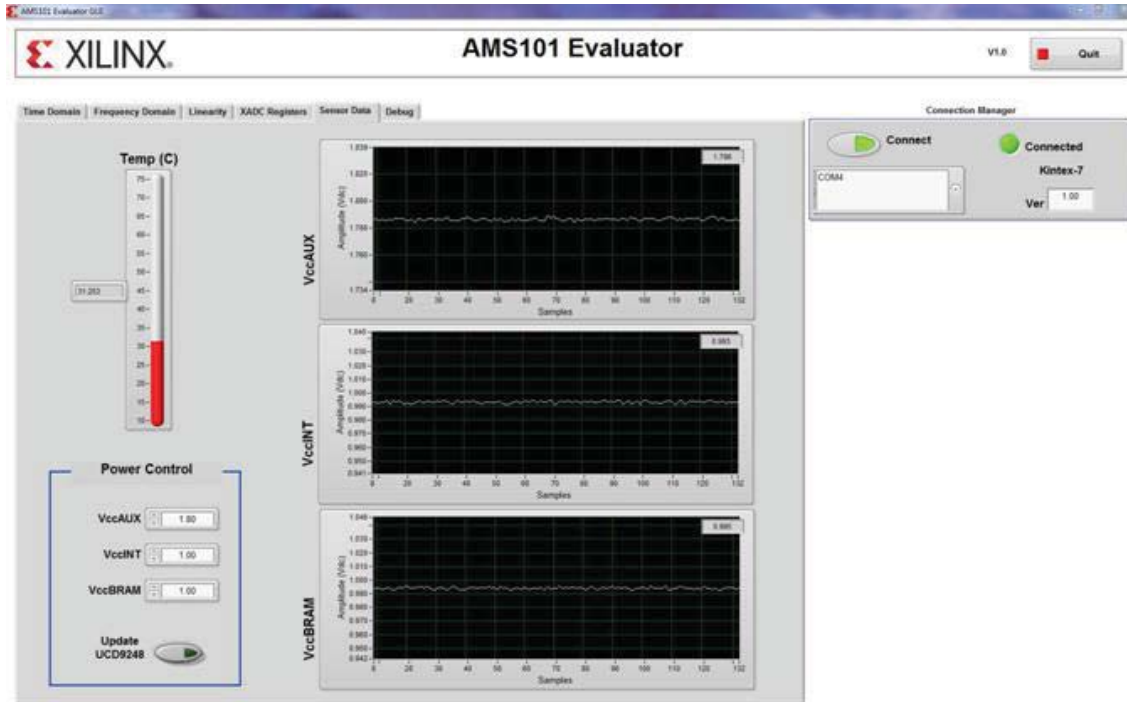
AMS101 Evaluator GUI

XILINX.

AMS101 Evaluator

V1.0

Quit

Time Domain | Frequency Domain | Linearity | XADC Registers | Sensor Data | Debug

Connection Manager

Connect

Connected

Kintex-7

COM4

Ver 1.00

Temp (C)

75 70 65 60 55 50 45 40 35 30 25 20 15 10

31.253

VccAUX

1.838 1.820 1.800 1.780 1.760 1.734

Amplitude (Vdc)

1.796

0 20 30 40 50 60 70 80 90 100 110 120 132

Samples

VccINT

1.040 1.030 1.020 1.010 1.000 0.990 0.985 0.975 0.960 0.950 0.941

Amplitude (Vdc)

0.993

0 20 30 40 50 60 70 80 90 100 110 120 132

Samples

VccBRAM

1.040 1.030 1.020 1.010 1.000 0.990 0.980 0.970 0.960 0.950 0.942

Amplitude (Vdc)

0.995

0 20 30 40 50 60 70 80 90 100 110 120 132

Samples

Power Control

VccAUX 1.80

VccINT 1.00

VccBRAM 1.00

Update UCD9248